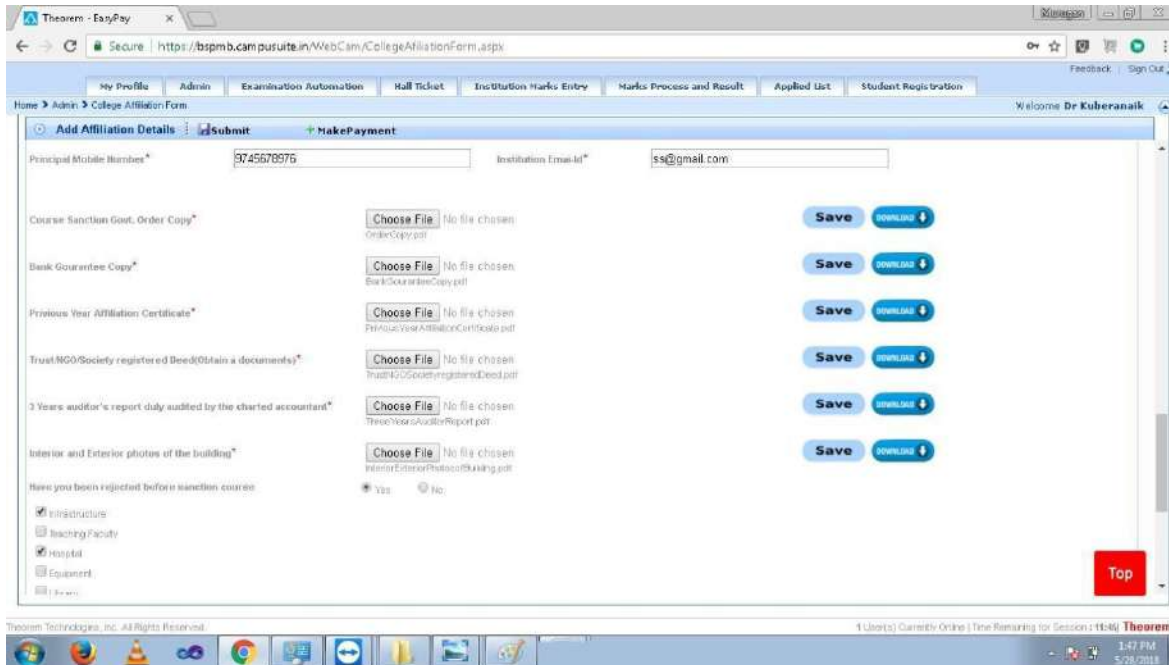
Theorem - EasyPay ×

Secure | https://bspmb.campusuite.in/WebCam/CollegeAffiliationForm.aspx

Feedback | Sign Out

My Profile | Admin | Examination Automation | Hall Ticket | Institution Marks Entry | Marks Process and Result | Applied List | Student Registration

Home > Admin > College Affiliation Form

Welcome Dr Kuberanaik

Add Affiliation Details | Submit | + MakePayment

Principal Mobile Number* 9745678976 Institution Emai-Id* ss@gmail.com

Course Sanction Govt. Order Copy* Choose File No file chosen OrderCopy.pdf Save DOWNLOAD

Bank Gourantee Copy* Choose File No file chosen BankGourenteeCopy.pdf Save DOWNLOAD

Privious Year Affiliation Certificate* Choose File No file chosen PriviousYearAffiliationCertificate.pdf Save DOWNLOAD

Trust/NGO/Society registered Deed(Obtain a documents)* Choose File No file chosen TrustNGOSocietyregisteredDeed.pdf Save DOWNLOAD

3 Years auditor's report duly audited by the charted accountant* Choose File No file chosen ThreeYearsAuditorReport.pdf Save DOWNLOAD

Interior and Exterior photos of the building* Choose File No file chosen InteriorExteriorPhotosofBuilding.pdf Save DOWNLOAD

Have you been rejected before sanction course Yes No

Infrastructure
Teaching Faculty
Hospital
Equipment
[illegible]

Top

Theorem Technologies, Inc. All Rights Reserved.

1 User(s) Currently Online | Time Remaining for Session : 11:46 Theorem

1:47 PM 5/28/2018